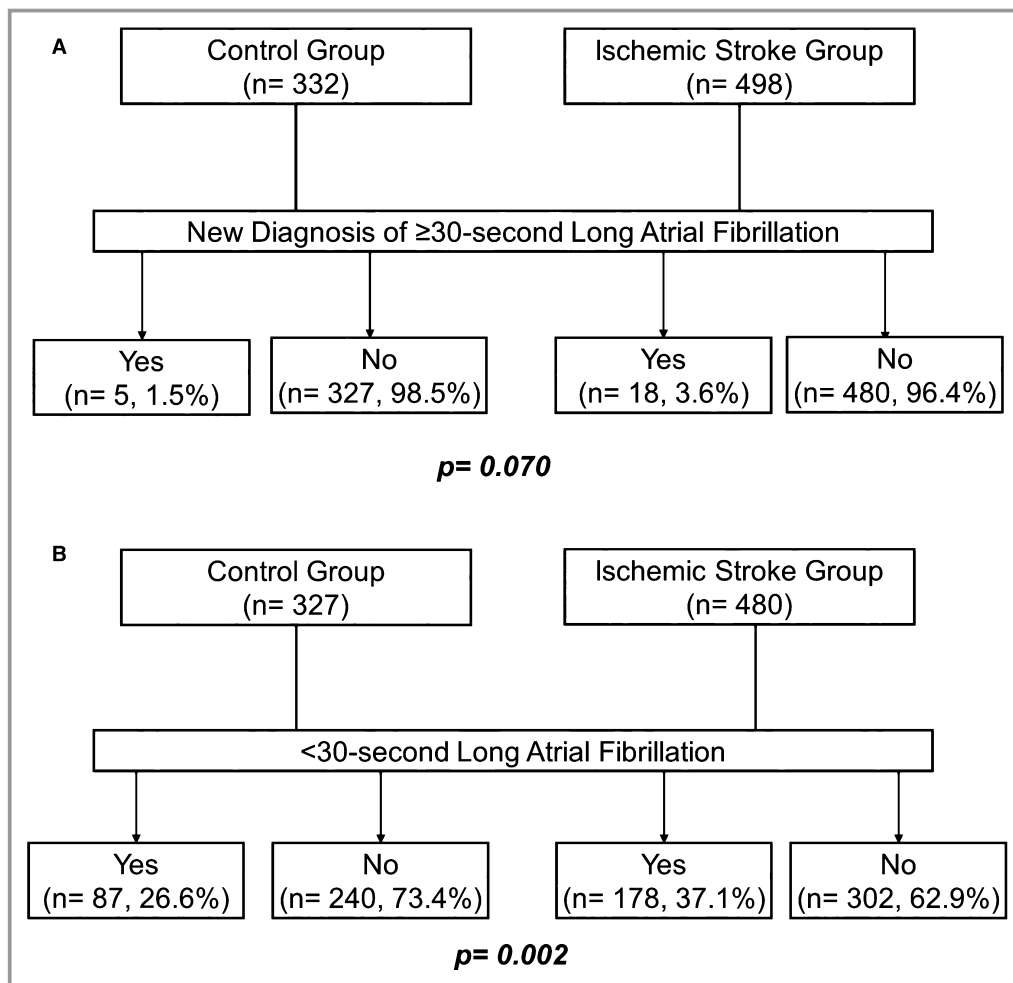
A

Control Group
(n= 332)

Ischemic Stroke Group
(n= 498)

New Diagnosis of ≥30-second Long Atrial Fibrillation

Yes
(n= 5, 1.5%)

No
(n= 327, 98.5%)

Yes
(n= 18, 3.6%)

No
(n= 480, 96.4%)

p= 0.070

B

Control Group
(n= 327)

Ischemic Stroke Group
(n= 480)

<30-second Long Atrial Fibrillation

Yes
(n= 87, 26.6%)

No
(n= 240, 73.4%)

Yes
(n= 178, 37.1%)

No
(n= 302, 62.9%)

p= 0.002